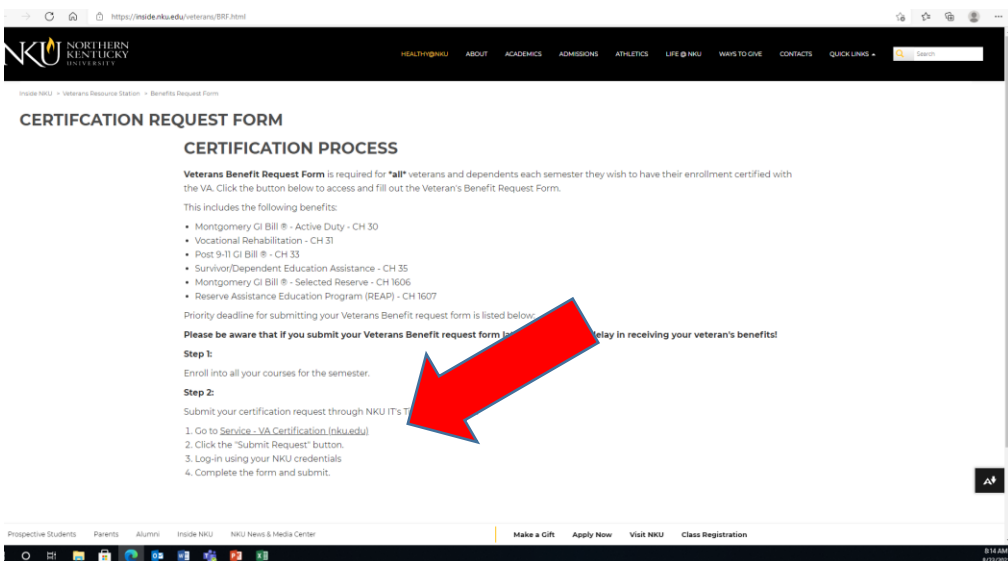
https://inside.nku.edu/veterans/BRF.html

NKU NORTHERN KENTUCKY UNIVERSITY

HEALTHY@NKU ABOUT ACADEMICS ADMISSIONS ATHLETICS LIFE @ NKU WAYS TO GIVE CONTACTS QUICK LINKS Search

Inside NKU > Veterans Resource Station > Benefits Request Form

CERTIFCATION REQUEST FORM

CERTIFICATION PROCESS

**Veterans Benefit Request Form** is required for ***all*** veterans and dependents each semester they wish to have their enrollment certified with the VA. Click the button below to access and fill out the Veteran's Benefit Request Form.

This includes the following benefits:

- Montgomery GI Bill ® - Active Duty - CH 30
- Vocational Rehabilitation - CH 31
- Post 9-11 GI Bill ® - CH 33
- Survivor/Dependent Education Assistance - CH 35
- Montgomery GI Bill ® - Selected Reserve - CH 1606
- Reserve Assistance Education Program (REAP) - CH 1607

Priority deadline for submitting your Veterans Benefit request form is listed below:

**Please be aware that if you submit your Veterans Benefit request form la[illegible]elay in receiving your veteran's benefits!**

**Step 1:**

Enroll into all your courses for the semester.

**Step 2:**

Submit your certification request through NKU IT's T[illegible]

1. Go to Service - VA Certification (nku.edu)
2. Click the "Submit Request" button.
3. Log-in using your NKU credentials
4. Complete the form and submit.

Prospective Students Parents Alumni Inside NKU NKU News & Media Center

Make a Gift Apply Now Visit NKU Class Registration

8:14 AM